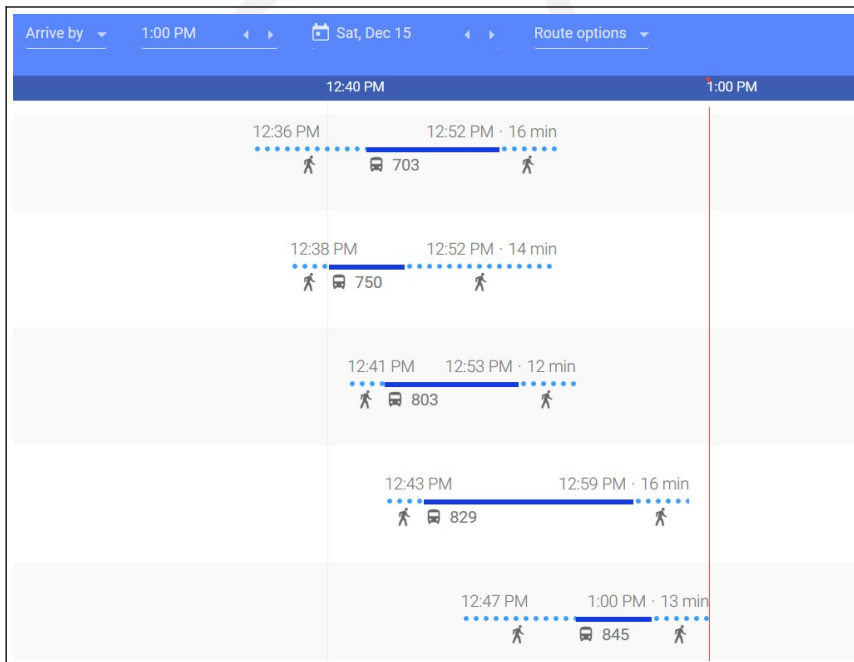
Arrive by 1:00 PM Sat, Dec 15 Route options

12:40 PM 1:00 PM

12:36 PM 12:52 PM · 16 min
703

12:38 PM 12:52 PM · 14 min
750

12:41 PM 12:53 PM · 12 min
803

12:43 PM 12:59 PM · 16 min
829

12:47 PM 1:00 PM · 13 min
845